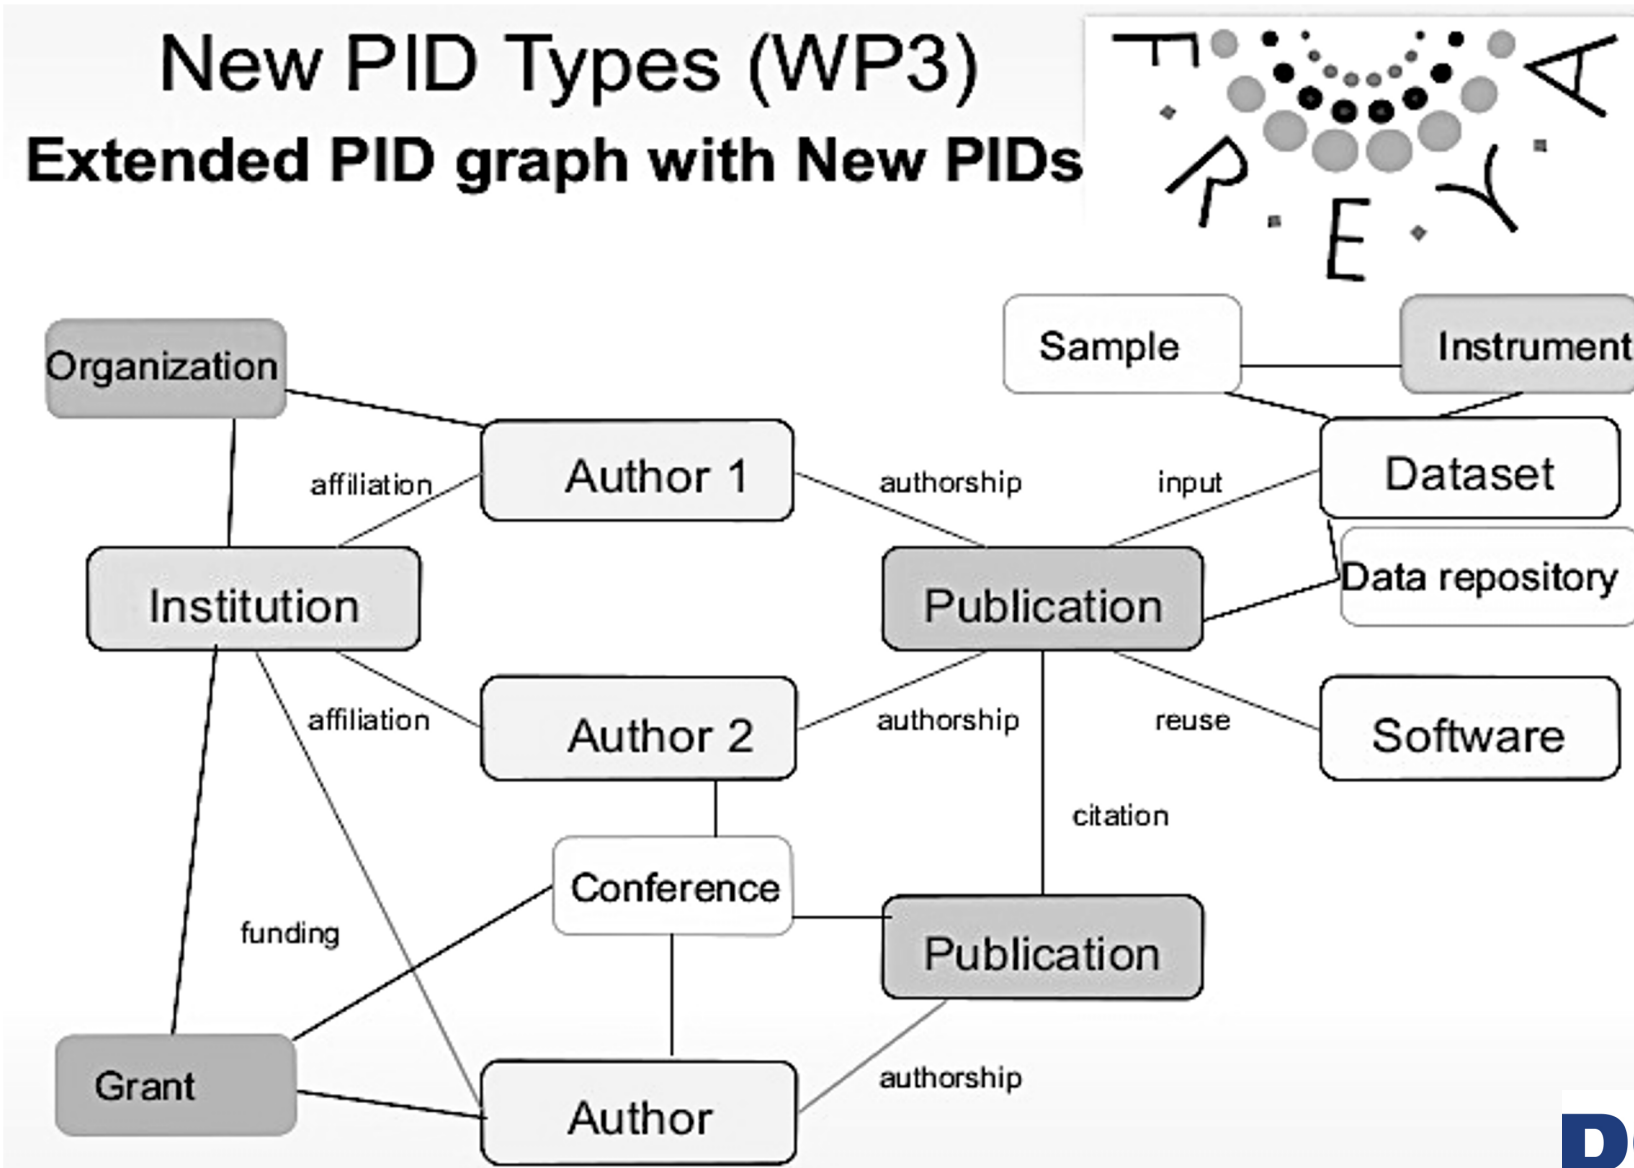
New PID Types (WP3)
Extended PID graph with New PIDs

FREYA

Organization

Sample

Instrument

affiliation

Author 1

authorship

input

Dataset

Institution

Publication

Data repository

affiliation

Author 2

authorship

reuse

Software

citation

Conference

funding

Publication

Grant

Author

authorship

D